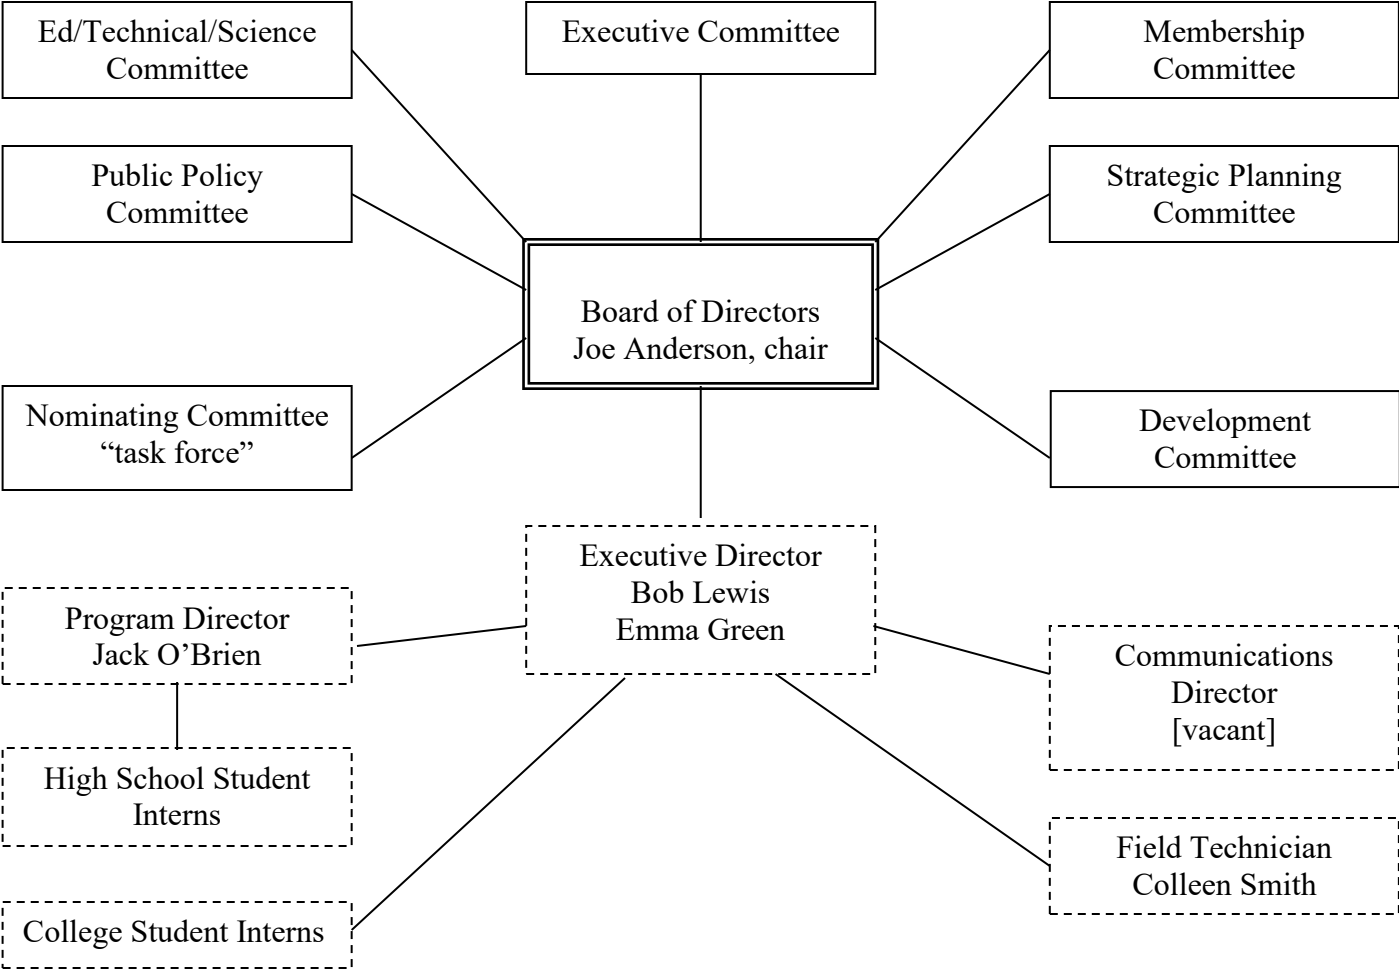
Ed/Technical/Science Committee

Executive Committee

Membership Committee

Public Policy Committee

Strategic Planning Committee

Board of Directors
Joe Anderson, chair

Nominating Committee
“task force”

Development Committee

Executive Director
Bob Lewis
Emma Green

Program Director
Jack O’Brien

Communications Director
[vacant]

High School Student Interns

Field Technician
Colleen Smith

College Student Interns